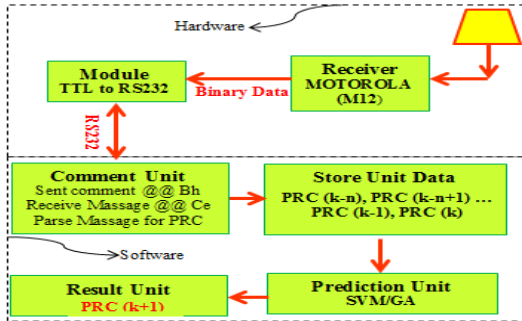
Hardware

Module
TTL to RS232

Binary Data

Receiver
MOTOROLA
(M12)

RS232

Comment Unit
Sent comment @@ Bh
Receive Massage @@ Ce
Parse Massage for PRC

Store Unit Data
PRC (k-n), PRC (k-n+1) ...
PRC (k-1), PRC (k)

Software

Result Unit
PRC (k+1)

Prediction Unit
SVM/GA